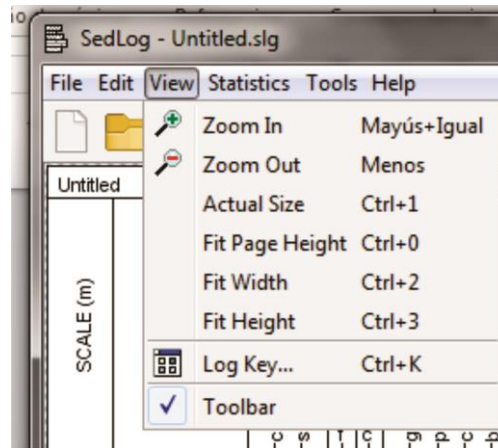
SedLog - Untitled.slg

File Edit View Statistics Tools Help

Untitled

SCALE (m)

Zoom In Mayús+Igual
Zoom Out Menos
Actual Size Ctrl+1
Fit Page Height Ctrl+0
Fit Width Ctrl+2
Fit Height Ctrl+3
Log Key... Ctrl+K
✓ Toolbar